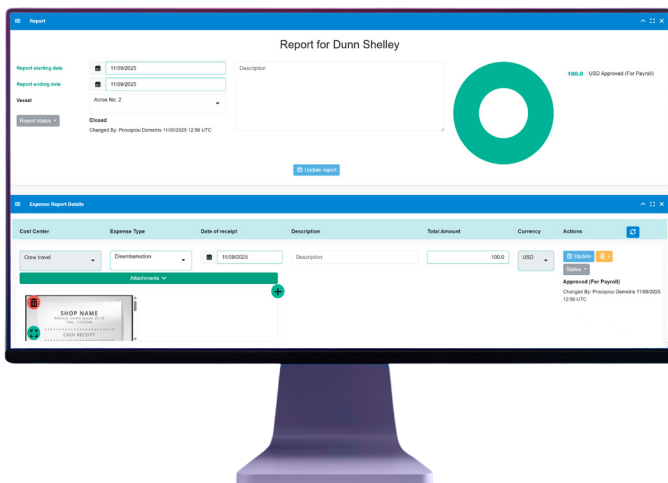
Report

Report for Dunn Shelley

Report starting date 11/09/2025

Report ending date 11/09/2025

Vessel Acros No. 2

Description

100.0 USD Approved (For Payroll)

Report status

Closed

Changed By: Procopiou Demetris 11/09/2025 12:56 UTC

Update report

Expense Report Details

| Cost Center | Expense Type | Date of receipt | Description | Total Amount | Currency | Actions |
|---|---|---|---|---|---|---|
| Crew travel | Disembarkation | 11/09/2025 | Description | 100.0 | USD | Update Status Approved (For Payroll) Changed By: Procopiou Demetris 11/09/2025 12:56 UTC |

Attachments

SHOP NAME

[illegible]

CASH RECEIPT